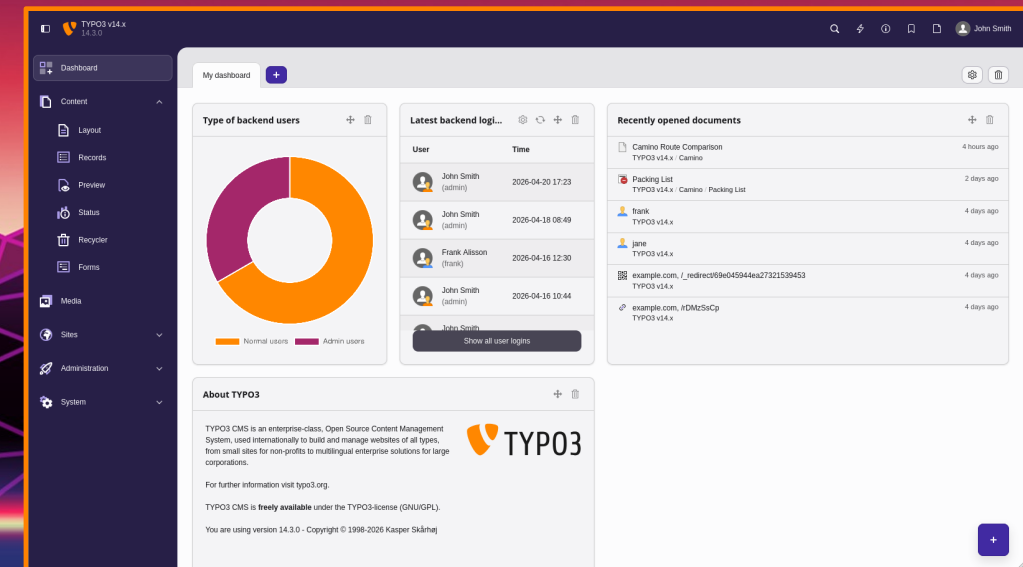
TYPO3 v14.x
14.3.0

John Smith

Dashboard
Content
Layout
Records
Preview
Status
Recycler
Forms
Media
Sites
Administration
System

My dashboard
+

Type of backend users

Normal users Admin users

Latest backend logi...

| User | Time |
|---|---|
| John Smith (admin) | 2026-04-20 17:23 |
| John Smith (admin) | 2026-04-18 08:49 |
| Frank Alisson (frank) | 2026-04-16 12:30 |
| John Smith (admin) | 2026-04-16 10:44 |
| John Smith | |

Show all user logins

Recently opened documents

Camino Route Comparison 4 hours ago
TYPO3 v14.x / Camino

Packing List 2 days ago
TYPO3 v14.x / Camino / Packing List

frank 4 days ago
TYPO3 v14.x

jane 4 days ago
TYPO3 v14.x

example.com, /_redirect/69e045944ea27321539453 4 days ago
TYPO3 v14.x

example.com, /rDMzSsCp 4 days ago
TYPO3 v14.x

About TYPO3

TYPO3 CMS is an enterprise-class, Open Source Content Management System, used internationally to build and manage websites of all types, from small sites for non-profits to multilingual enterprise solutions for large corporations.

For further information visit typo3.org.

TYPO3 CMS is freely available under the TYPO3-license (GNU/GPL).

You are using version 14.3.0 - Copyright © 1998-2026 Kasper Skårhøj

TYPO3

+